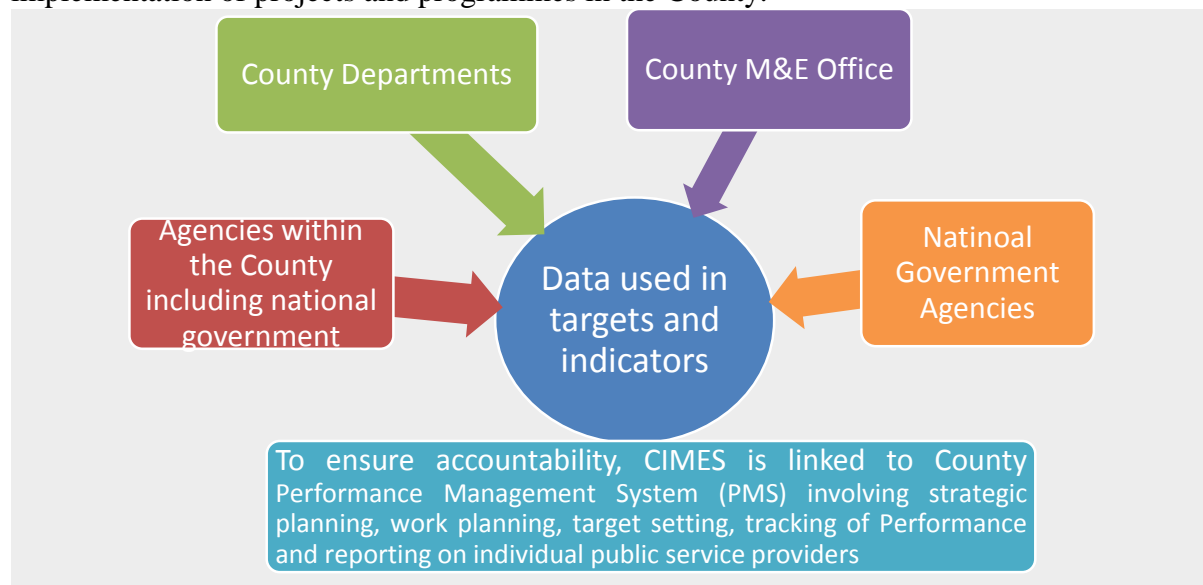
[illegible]

County Departments

County M&E Office

Agencies within the County including national government

Data used in targets and indicators

Natinoal Government Agencies

To ensure accountability, CIMES is linked to County Performance Management System (PMS) involving strategic planning, work planning, target setting, tracking of Performance and reporting on individual public service providers